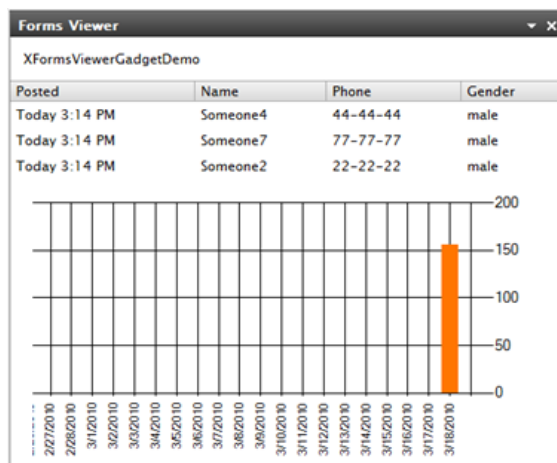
Forms Viewer

XFormsViewerGadgetDemo

| Posted | Name | Phone | Gender |
|---|---|---|---|
| Today 3:14 PM | Someone4 | 44-44-44 | male |
| Today 3:14 PM | Someone7 | 77-77-77 | male |
| Today 3:14 PM | Someone2 | 22-22-22 | male |

200
150
100
50
0

2/27/2010
2/28/2010
3/1/2010
3/2/2010
3/3/2010
3/4/2010
3/5/2010
3/6/2010
3/7/2010
3/8/2010
3/9/2010
3/10/2010
3/11/2010
3/12/2010
3/13/2010
3/14/2010
3/15/2010
3/16/2010
3/17/2010
3/18/2010